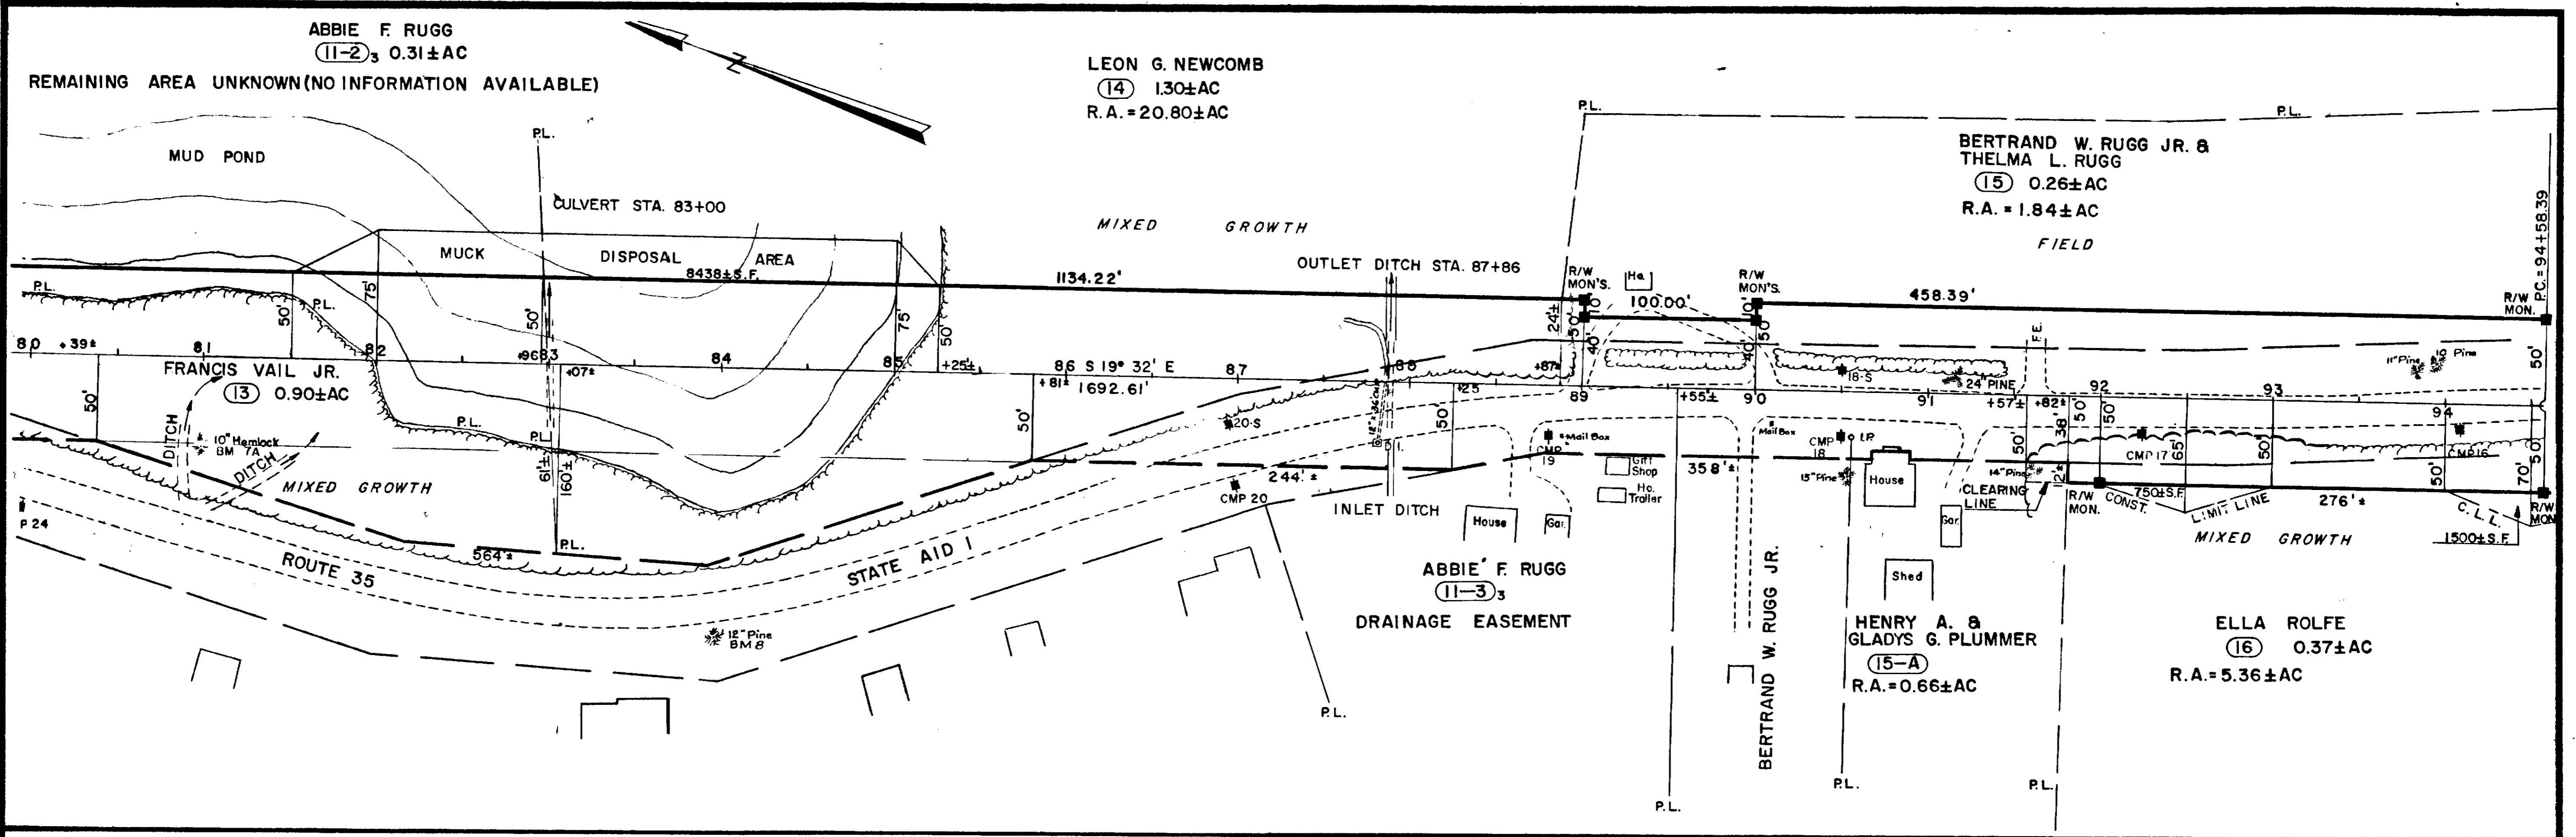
ABBIE F. RUGG
(11-2)$_3$ 0.31±AC
REMAINING AREA UNKNOWN (NO INFORMATION AVAILABLE)

N

LEON G. NEWCOMB
(14) 1.30±AC
R.A. = 20.80±AC

P.L.

P.L.

BERTRAND W. RUGG JR. &
THELMA L. RUGG
(15) 0.26±AC
R.A. = 1.84±AC

FIELD

MUD POND

P.L.

CULVERT STA. 83+00

MIXED GROWTH

MUCK DISPOSAL AREA
8438±S.F.

OUTLET DITCH STA. 87+86

1134.22'

R/W MON'S.

Ho.

100.00'

R/W MON'S.

458.39'

R/W MON.

P.C. = 94+58.39

P.L.

P.L.

75'

50'

75'

50'

24'±

50'

10'

40'

10'

50'

F.E.

80 +39±

81

82

+96.3

83

84

85

+25'±

86 S 19° 32' E

87

88

+87±

89

+55±

90

91

+57±

+82±

92

93

94

FRANCIS VAIL JR.
(13) 0.90±AC

+07±

+81±

1692.61'

+25

18-S

24 PINE

11" Pine

10 Pine

50'

50'

50'

50'

DITCH

10" Hemlock
BM 7A

DITCH

P.L.

P.L.

50'

20-S

50'

Mail Box

CMP 19

Gift Shop

Ho. Trailer

Mail Box

CMP 18

I.P.

House

38'

50'

50'

CMP 17

65'

50'

CMP 16

50'

MIXED GROWTH

61'±

160'±

244'±

CMP 20

358'±

15" Pine

14" Pine

12'

CLEARING LINE

R/W MON.

CONST. 750±S.F.

LIMIT LINE

276'±

50'

70'

C.L.L.

R/W MON.

1500±S.F.

P 24

P.L.

564'±

INLET DITCH

House

Gar.

Gar.

MIXED GROWTH

ROUTE 35

STATE AID I

ABBIE F. RUGG
(11-3)$_3$
DRAINAGE EASEMENT

Shed

12" Pine
BM 8

BERTRAND W. RUGG JR.

HENRY A. &
GLADYS G. PLUMMER
(15-A)
R.A. = 0.66±AC

ELLA ROLFE
(16) 0.37±AC
R.A. = 5.36±AC

P.L.

P.L.

P.L.

P.L.